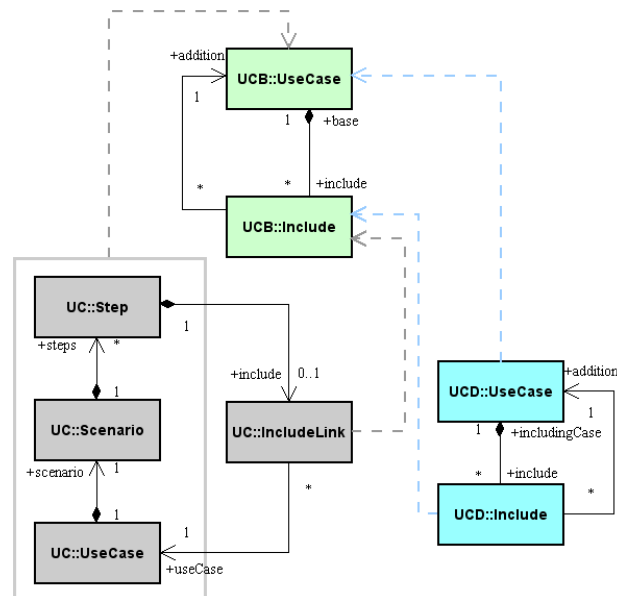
+addition
UCB::UseCase
1
1
+base
*
*
+include
UCB::Include
UC::Step
1
+steps
*
+include
0..1
1
UC::Scenario
UC::IncludeLink
+scenario
1
1
*
1
UC::UseCase
+useCase
UCD::UseCase
+addition
1
1
+includingCase
*
+include
*
UCD::Include